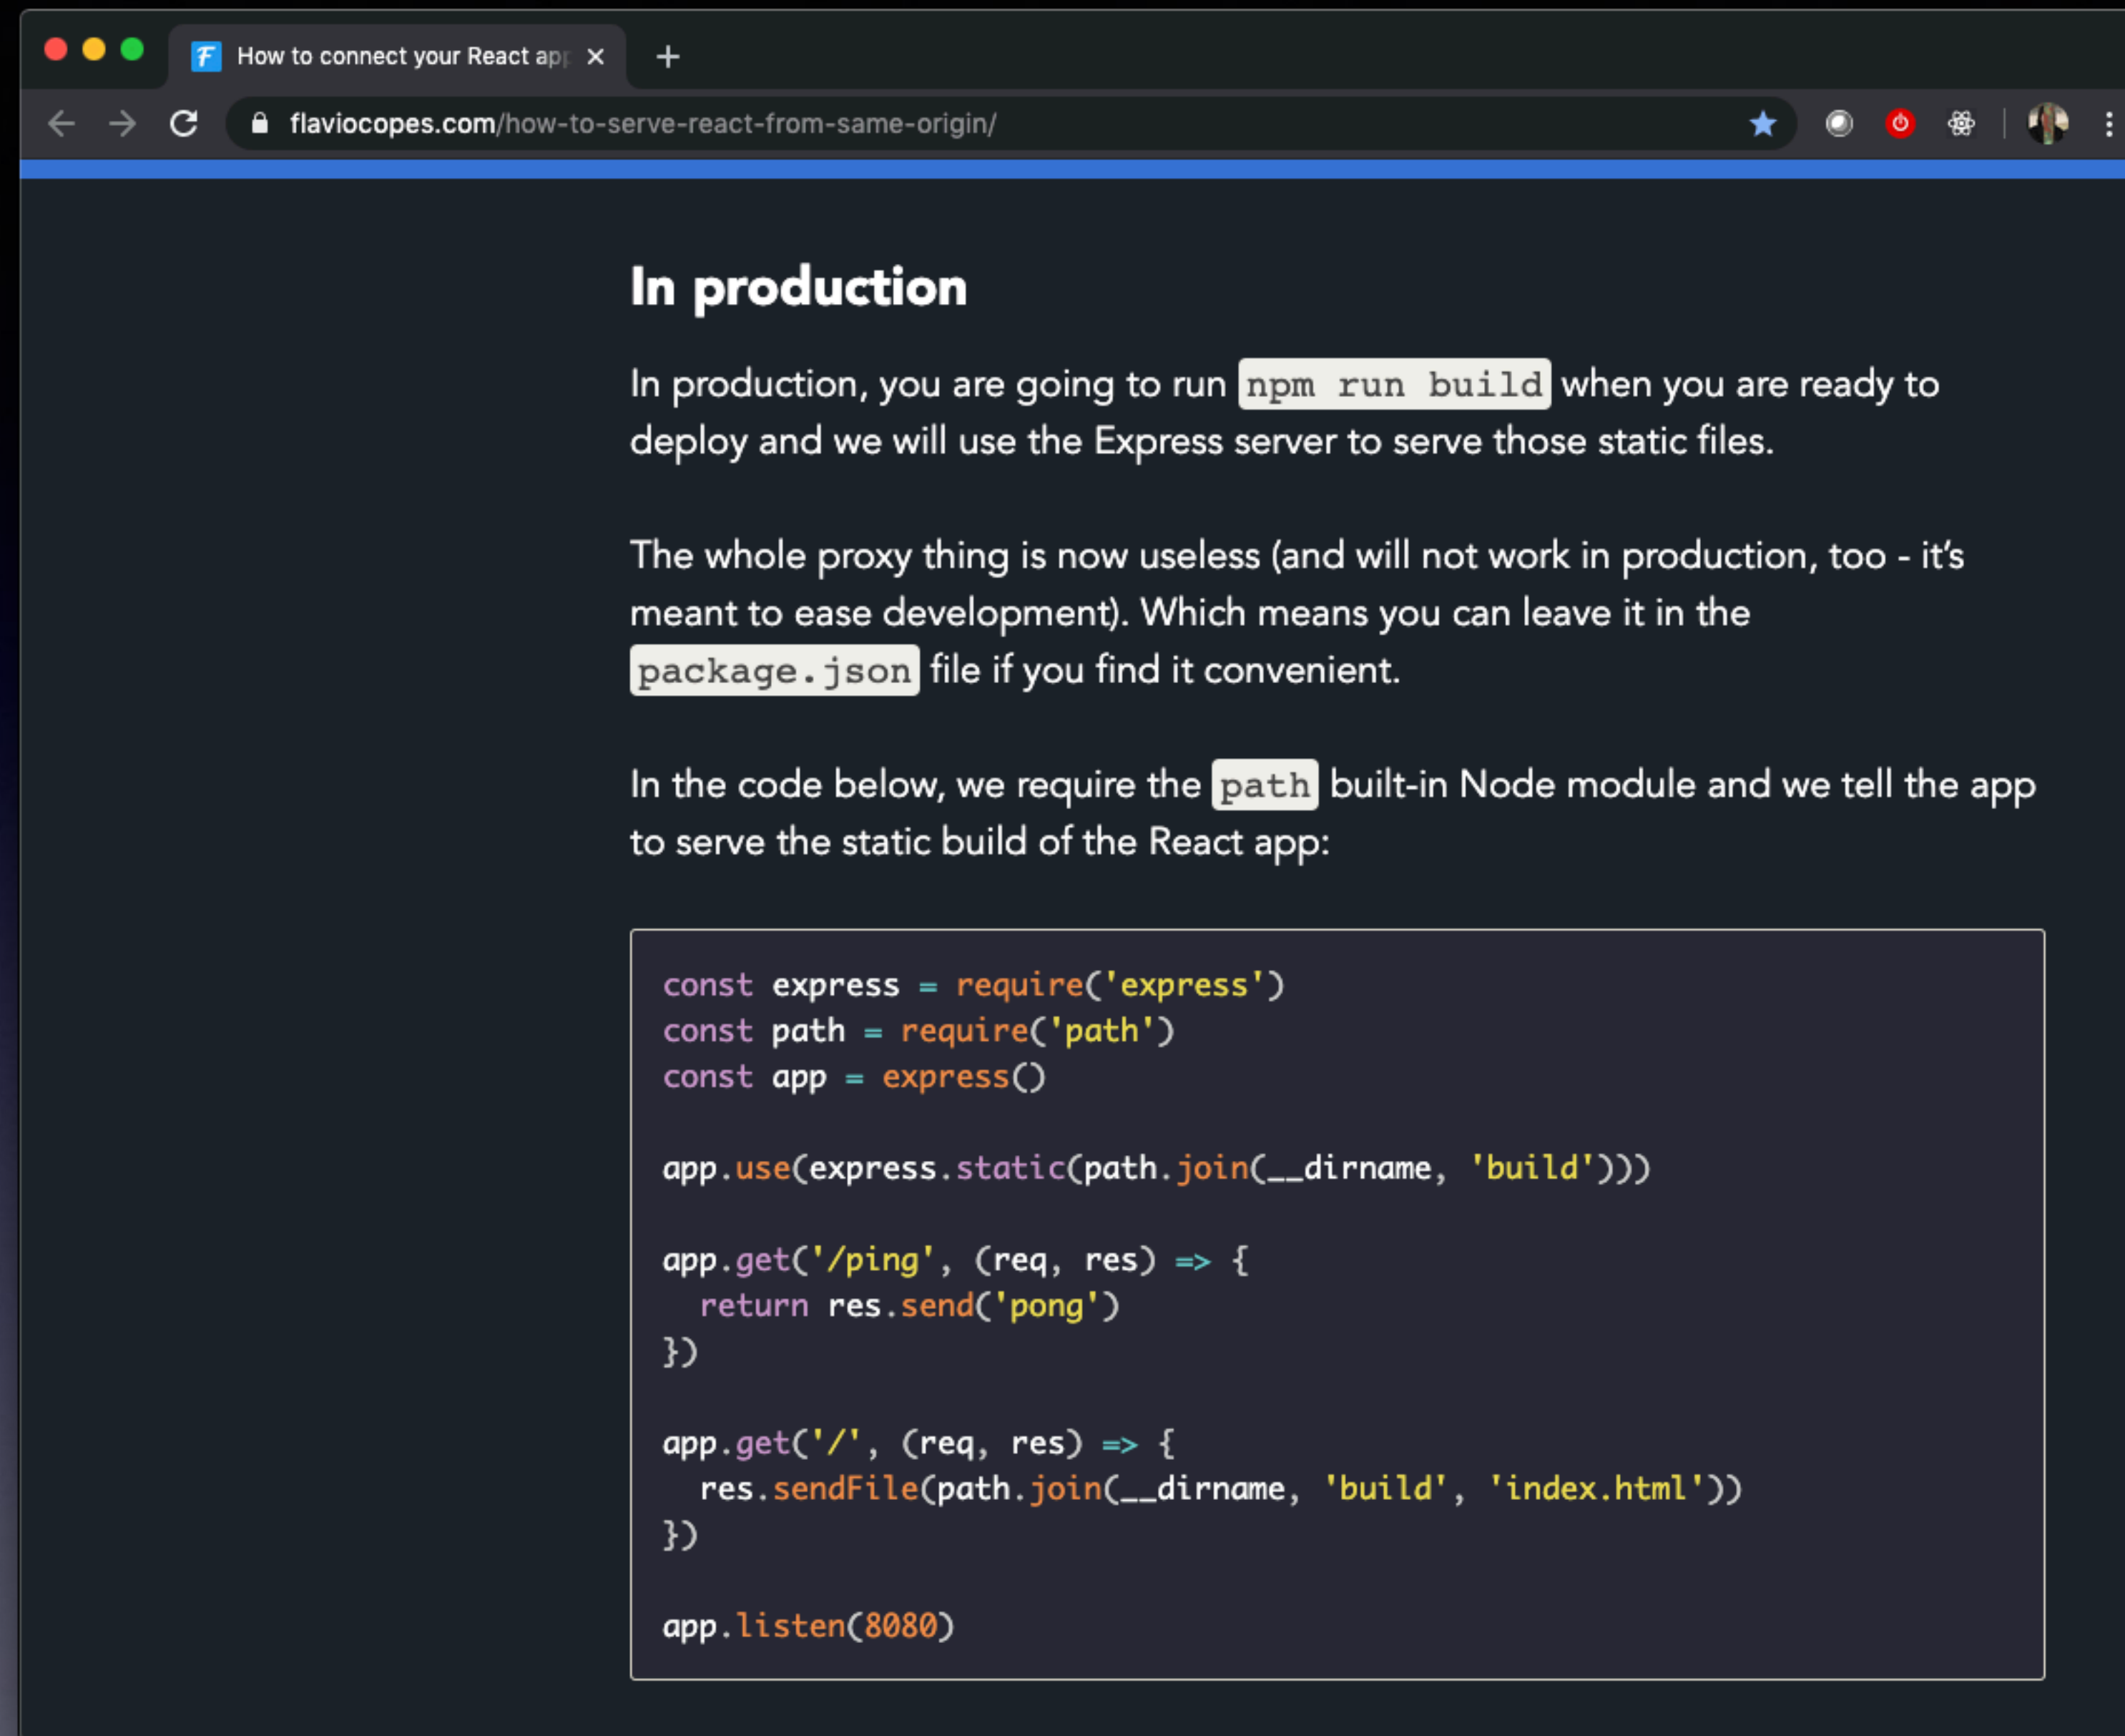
How to connect your React ap

flaviocopes.com/how-to-serve-react-from-same-origin/

In production

In production, you are going to run `npm run build` when you are ready to deploy and we will use the Express server to serve those static files.

The whole proxy thing is now useless (and will not work in production, too - it's meant to ease development). Which means you can leave it in the `package.json` file if you find it convenient.

In the code below, we require the `path` built-in Node module and we tell the app to serve the static build of the React app:

```
const express = require('express')
const path = require('path')
const app = express()

app.use(express.static(path.join(__dirname, 'build')))

app.get('/ping', (req, res) => {
  return res.send('pong')
})

app.get('/', (req, res) => {
  res.sendFile(path.join(__dirname, 'build', 'index.html'))
})

app.listen(8080)
```